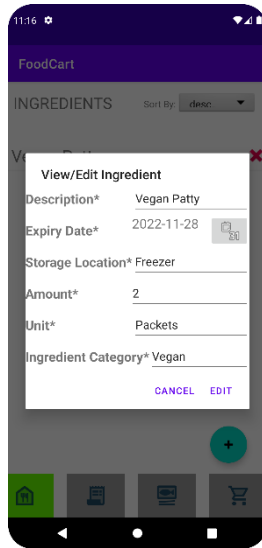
11:16

FoodCart

INGREDIENTS

Sort By: desc

Vegan Patt

View/Edit Ingredient

Description* Vegan Patty

Expiry Date* 2022-11-28

Storage Location* Freezer

Amount* 2

Unit* Packets

Ingredient Category* Vegan

CANCEL EDIT

+